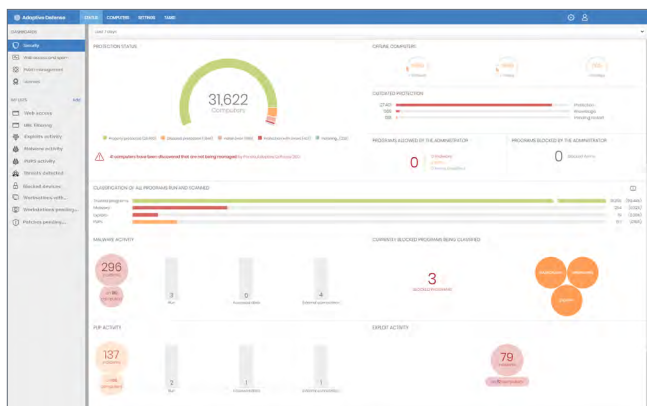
Adaptive Defense STATUS COMPUTERS SETTINGS TASKS

DASHBOARDS
Security
Web access and spam
Patch management
Licenses

MY LISTS ADD
Web access
URL filtering
Exploits activity
Malware activity
PUPS activity
Threats detected
Blocked devices
Workstations with...
Unprotected pending...
Patches pending...

Last 7 days

PROTECTION STATUS

31,622
Computers

Properly protected (31,002) Disabled protection (364) Install error (186) Protection with errors (45) Installing (25)

41 computers have been discovered that are not being managed by Panda Adaptive Defense 360

OFFLINE COMPUTERS

OUTDATED PROTECTION
27,401 Protection
1,589 Knowledge
516 Pending restart

PROGRAMS ALLOWED BY THE ADMINISTRATOR
0 Malware PUPs Exploits

PROGRAMS BLOCKED BY THE ADMINISTRATOR
0 Blocked items

CLASSIFICATION OF ALL PROGRAMS RUN AND SCANNED
Trusted programs
Malware
Exploits
PUPs

MALWARE ACTIVITY
296
3 Run
0 Accessed data
4 External connections

CURRENTLY BLOCKED PROGRAMS BEING CLASSIFIED
3

PUP ACTIVITY
137
2 Run
1 Accessed data
1 External connections

EXPLOIT ACTIVITY
79